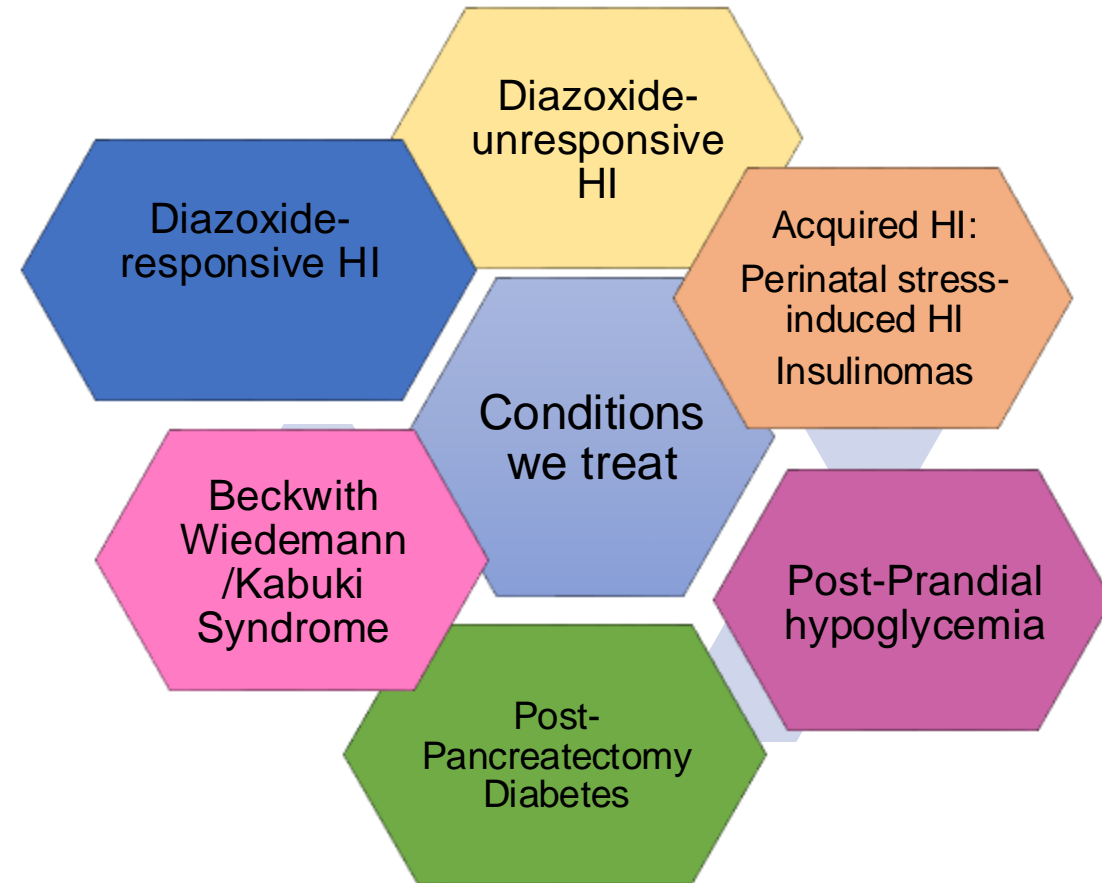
Diazoxide-unresponsive HI

Diazoxide-responsive HI

Acquired HI:

Perinatal stress-induced HI

Insulinomas

Conditions we treat

Beckwith Wiedemann /Kabuki Syndrome

Post-Prandial hypoglycemia

Post-Pancreatectomy Diabetes